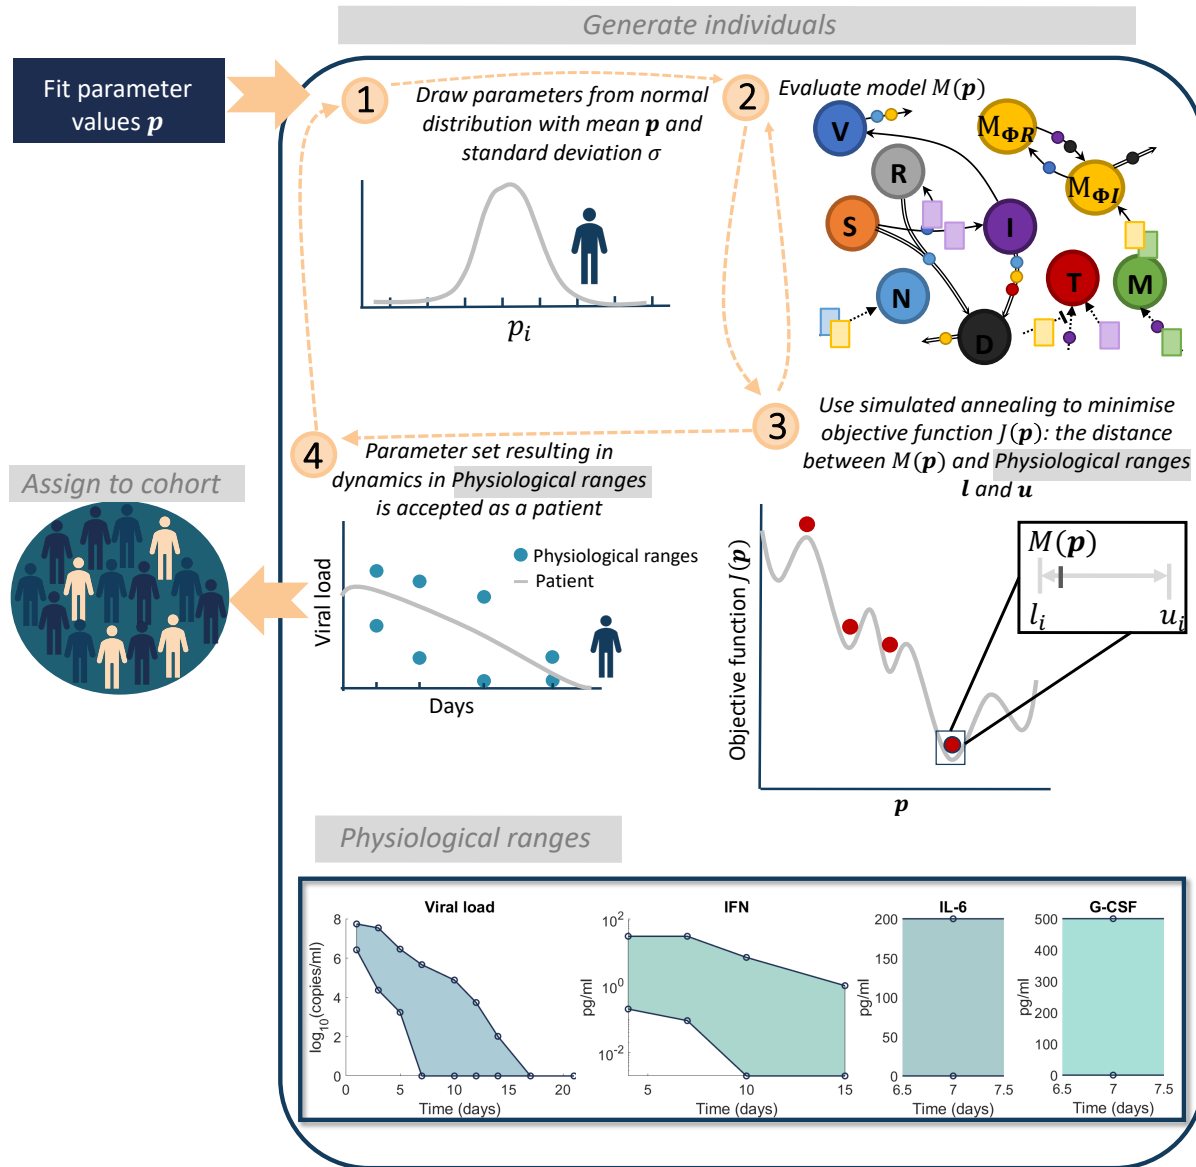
Generate individuals

Fit parameter values $\boldsymbol{p}$

1

Draw parameters from normal distribution with mean $\boldsymbol{p}$ and standard deviation $\sigma$

$p_i$

2

Evaluate model $M(\boldsymbol{p})$

V

$M_{\Phi R}$

R

$M_{\Phi I}$

S

I

N

T

M

D

3

Use simulated annealing to minimise objective function $J(\boldsymbol{p})$: the distance between $M(\boldsymbol{p})$ and Physiological ranges $\boldsymbol{l}$ and $\boldsymbol{u}$

4

Parameter set resulting in dynamics in Physiological ranges is accepted as a patient

Assign to cohort

Physiological ranges
Patient

Viral load

Days

Objective function $J(\boldsymbol{p})$

$M(\boldsymbol{p})$

$l_i$

$u_i$

$\boldsymbol{p}$

Physiological ranges

Viral load
$\log_{10}$(copies/ml)
8
6
4
2
0
0 5 10 15 20
Time (days)

IFN
pg/ml
$10^2$
$10^0$
$10^{-2}$
5 10 15
Time (days)

IL-6
pg/ml
200
150
100
50
0
6.5 7 7.5
Time (days)

G-CSF
pg/ml
500
400
300
200
100
0
6.5 7 7.5
Time (days)